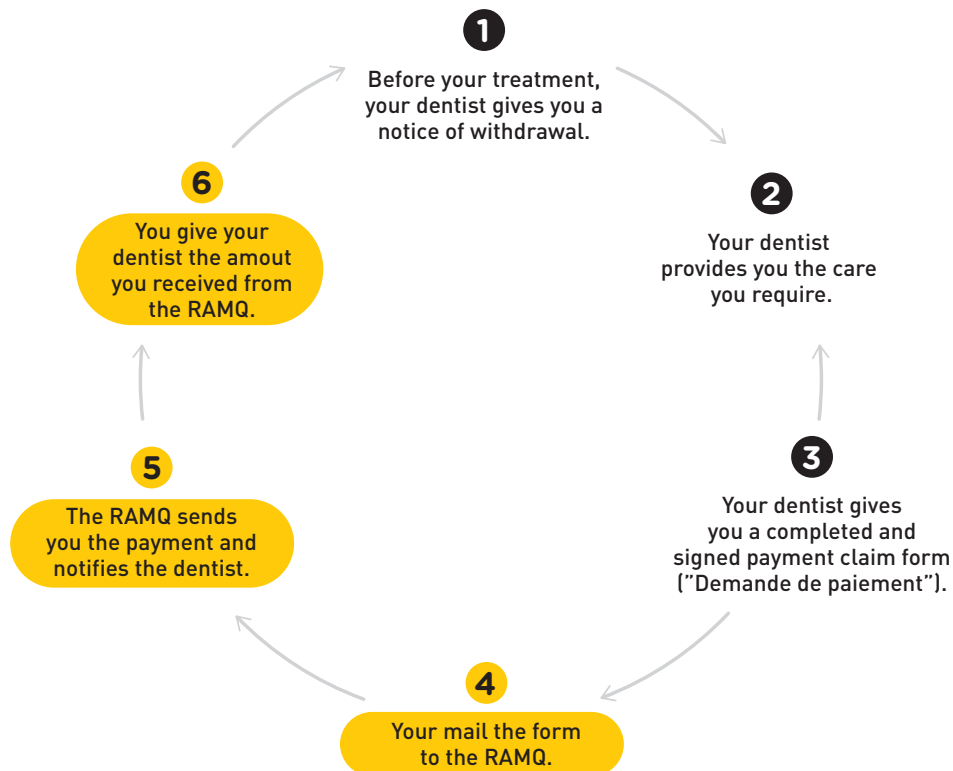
1
Before your treatment, your dentist gives you a notice of withdrawal.

2
Your dentist provides you the care you require.

3
Your dentist gives you a completed and signed payment claim form ("Demande de paiement").

4
Your mail the form to the RAMQ.

5
The RAMQ sends you the payment and notifies the dentist.

6
You give your dentist the amout you received from the RAMQ.